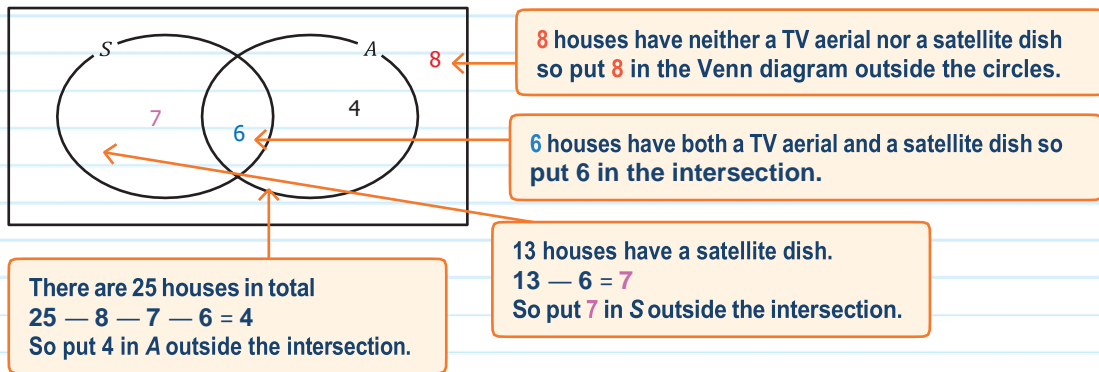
S
A
8
7
6
4

8 houses have neither a TV aerial nor a satellite dish so put 8 in the Venn diagram outside the circles.

6 houses have both a TV aerial and a satellite dish so put 6 in the intersection.

13 houses have a satellite dish.
13 — 6 = 7
So put 7 in S outside the intersection.

There are 25 houses in total
25 — 8 — 7 — 6 = 4
So put 4 in A outside the intersection.